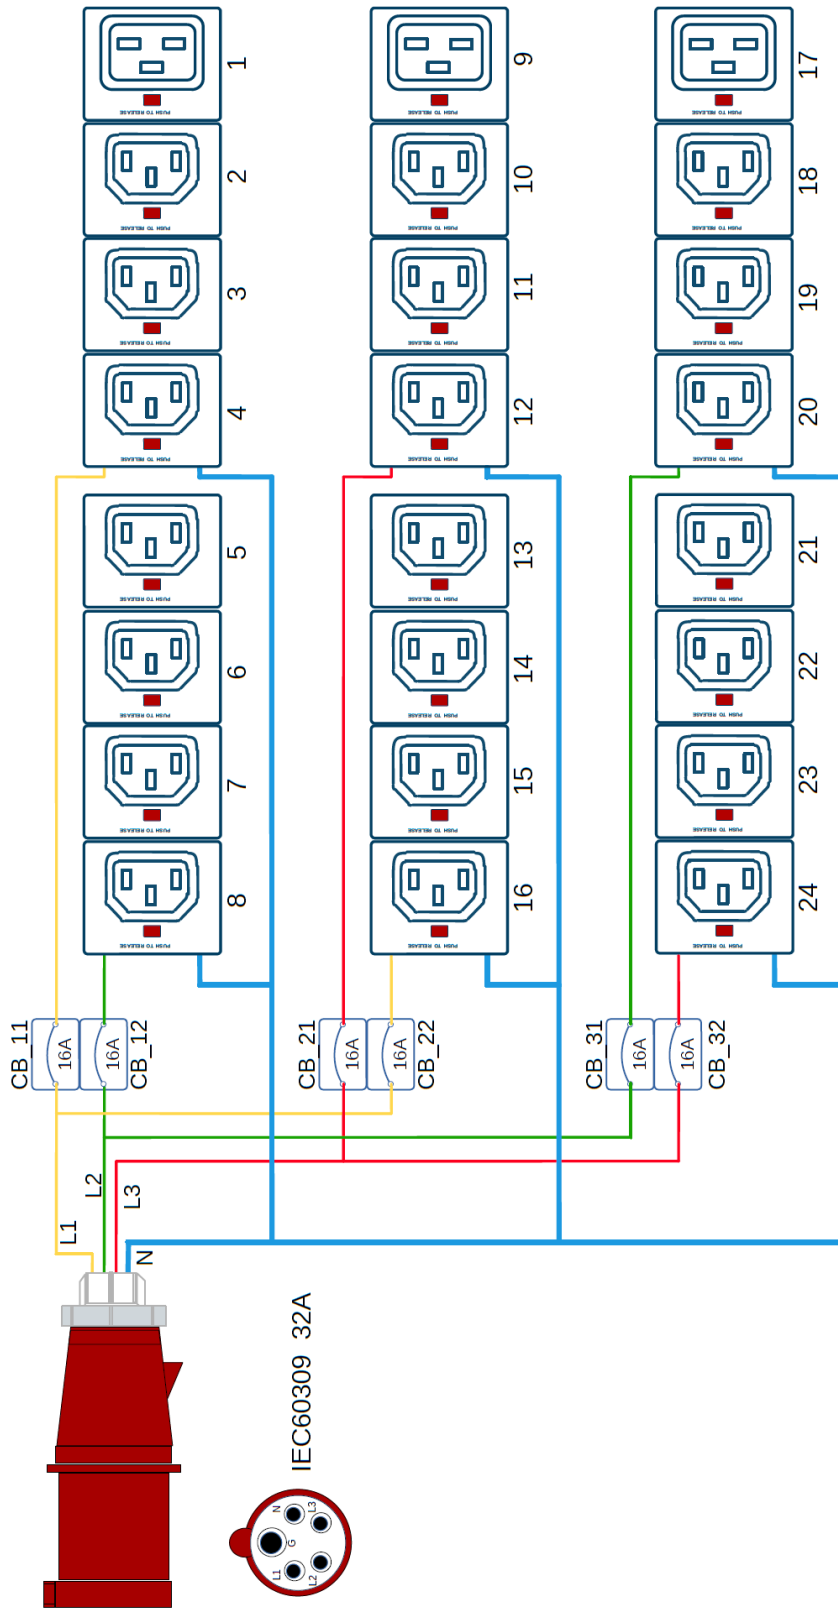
1
PUSH TO RELEASE
2
PUSH TO RELEASE
3
PUSH TO RELEASE
4
PUSH TO RELEASE
5
PUSH TO RELEASE
6
PUSH TO RELEASE
7
PUSH TO RELEASE
8
PUSH TO RELEASE

9
PUSH TO RELEASE
10
PUSH TO RELEASE
11
PUSH TO RELEASE
12
PUSH TO RELEASE
13
PUSH TO RELEASE
14
PUSH TO RELEASE
15
PUSH TO RELEASE
16
PUSH TO RELEASE

17
PUSH TO RELEASE
18
PUSH TO RELEASE
19
PUSH TO RELEASE
20
PUSH TO RELEASE
21
PUSH TO RELEASE
22
PUSH TO RELEASE
23
PUSH TO RELEASE
24
PUSH TO RELEASE

CB_11
16A
16A
CB_12
CB_21
16A
16A
CB_22
CB_31
16A
16A
CB_32

L1
L2
L3
N

IEC60309 32A
N
L3
G
L1
L2